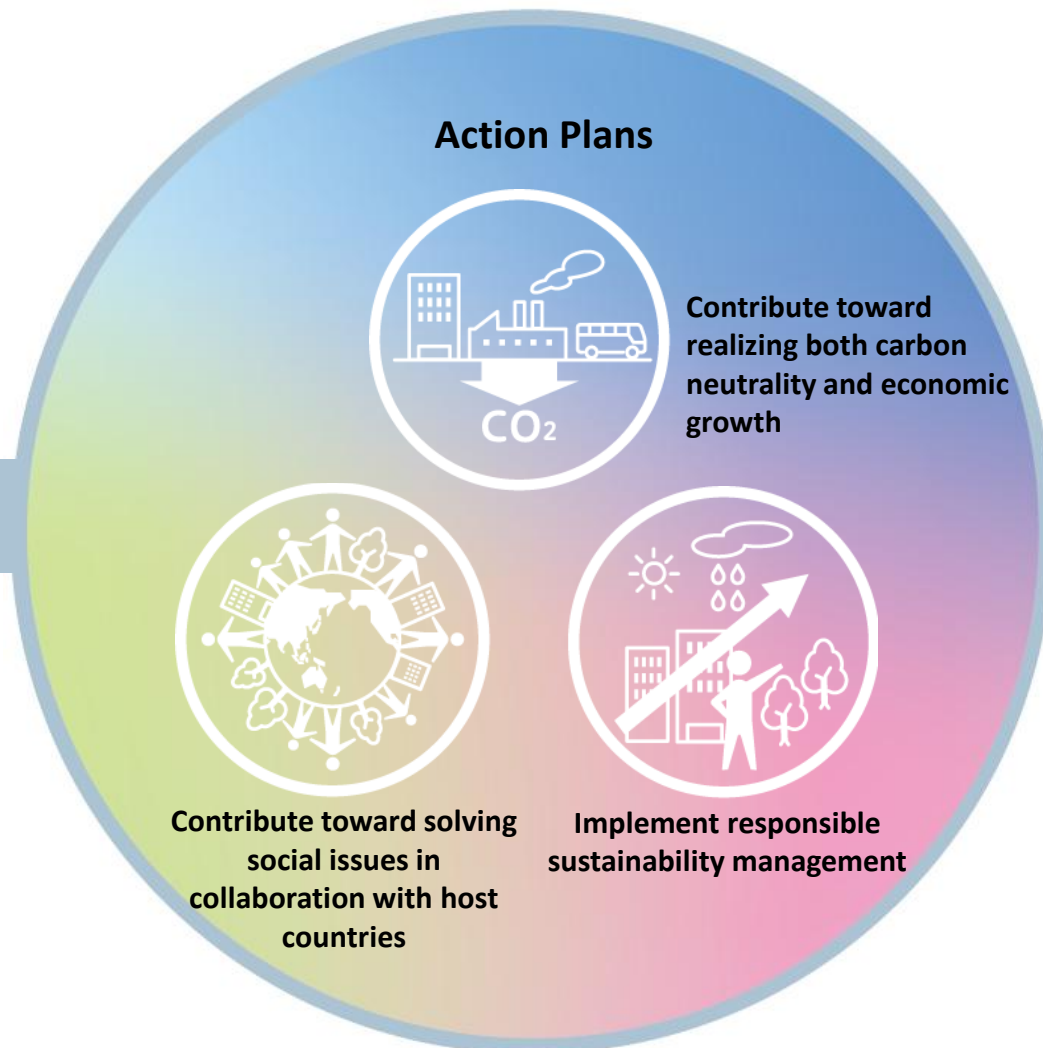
Action Plans

$CO_2$

Contribute toward realizing both carbon neutrality and economic growth

Contribute toward solving social issues in collaboration with host countries

Implement responsible sustainability management